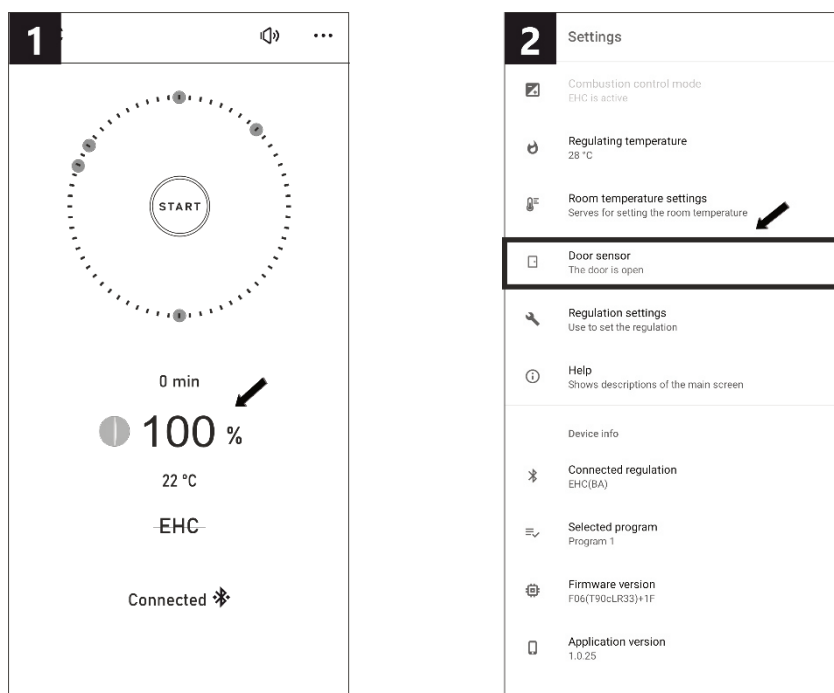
1

START

0 min

100 %

22 °C

EHC

Connected

2 Settings

Combustion control mode
EHC is active

Regulating temperature
28 °C

Room temperature settings
Serves for setting the room temperature

Door sensor
The door is open

Regulation settings
Use to set the regulation

Help
Shows descriptions of the main screen

Device info

Connected regulation
EHC(BA)

Selected program
Program 1

Firmware version
F06(T90cLR33)+1F

Application version
1.0.25